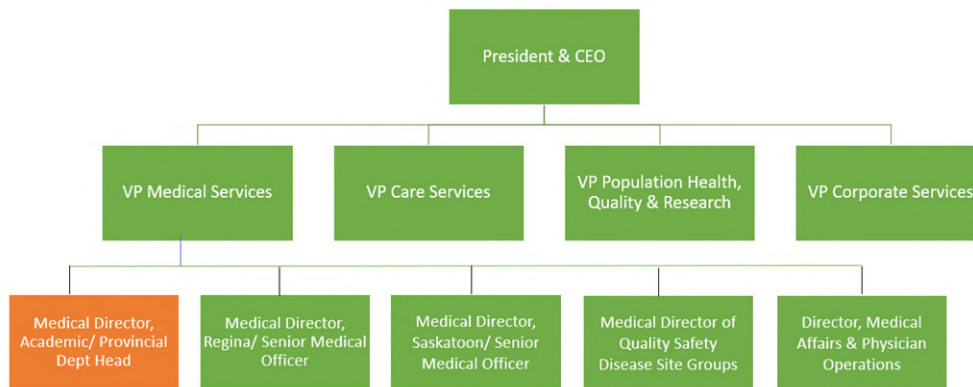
President & CEO

VP Medical Services

VP Care Services

VP Population Health, Quality & Research

VP Corporate Services

Medical Director, Academic/ Provincial Dept Head

Medical Director, Regina/ Senior Medical Officer

Medical Director, Saskatoon/ Senior Medical Officer

Medical Director of Quality Safety Disease Site Groups

Director, Medical Affairs & Physician Operations